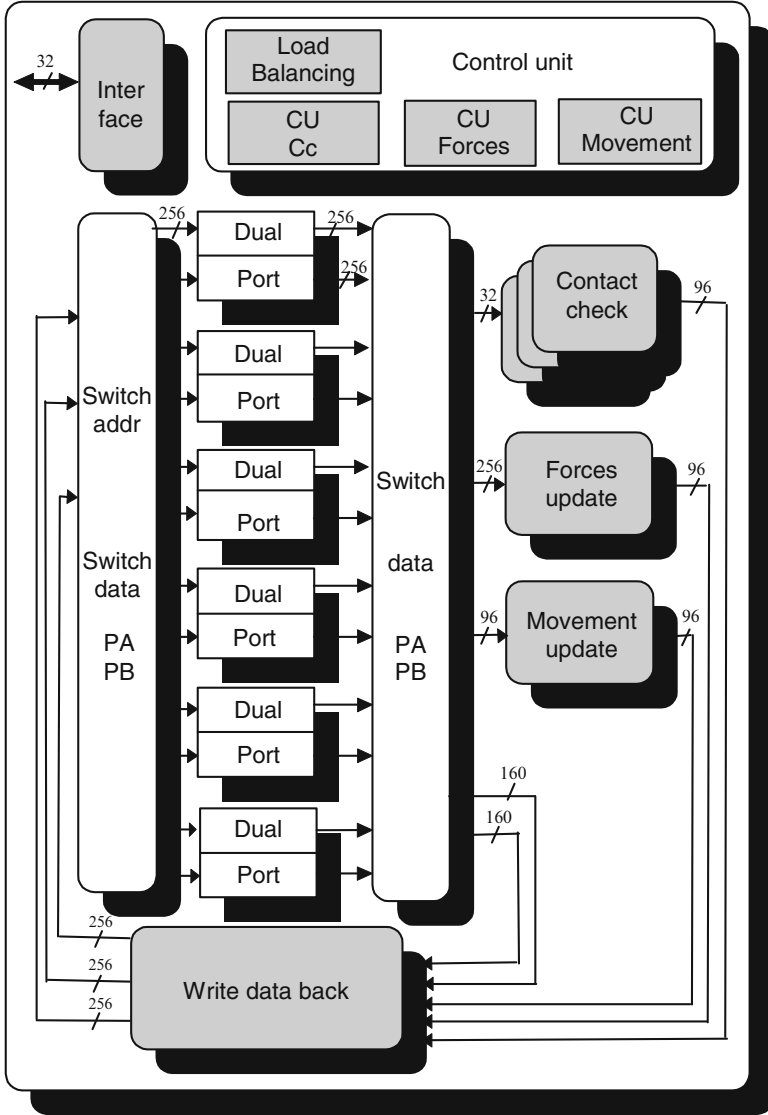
32
Inter face

Load Balancing
Control unit
CU Cc
CU Forces
CU Movement

256
256
256

Switch addr

Switch data

PA PB

Dual
Port
Dual
Port
Dual
Port
Dual
Port
Dual
Port
Dual
Port

Switch

data

PA PB

32
Contact check
96

256
Forces update
96

96
Movement update
96

160
160

256
256
256
Write data back